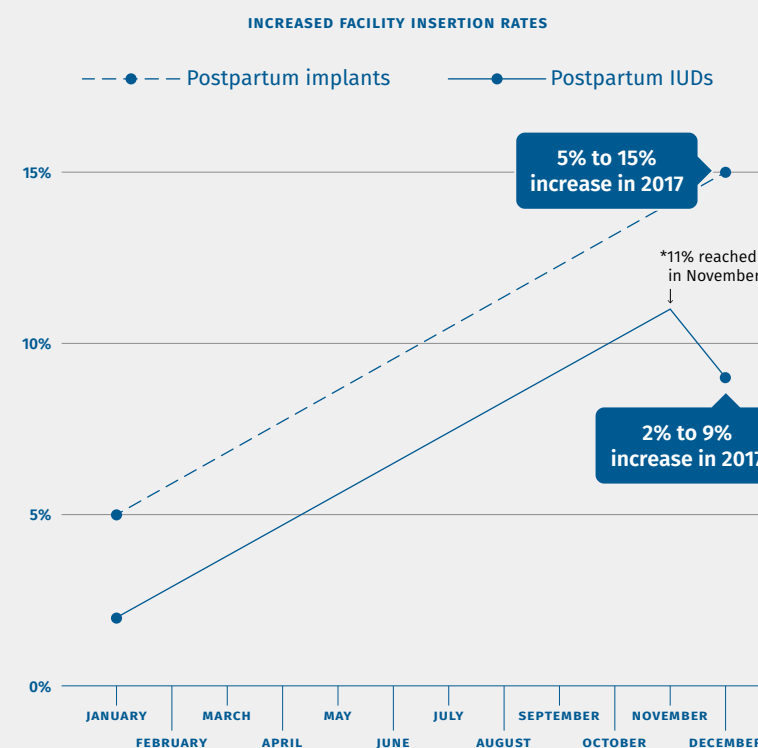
INCREASED FACILITY INSERTION RATES

Postpartum implants

Postpartum IUDs

15%

10%

5%

0%

5% to 15% increase in 2017

*11% reached in November

2% to 9% increase in 2017

JANUARY
FEBRUARY
MARCH
APRIL
MAY
JUNE
JULY
AUGUST
SEPTEMBER
OCTOBER
NOVEMBER
DECEMBER